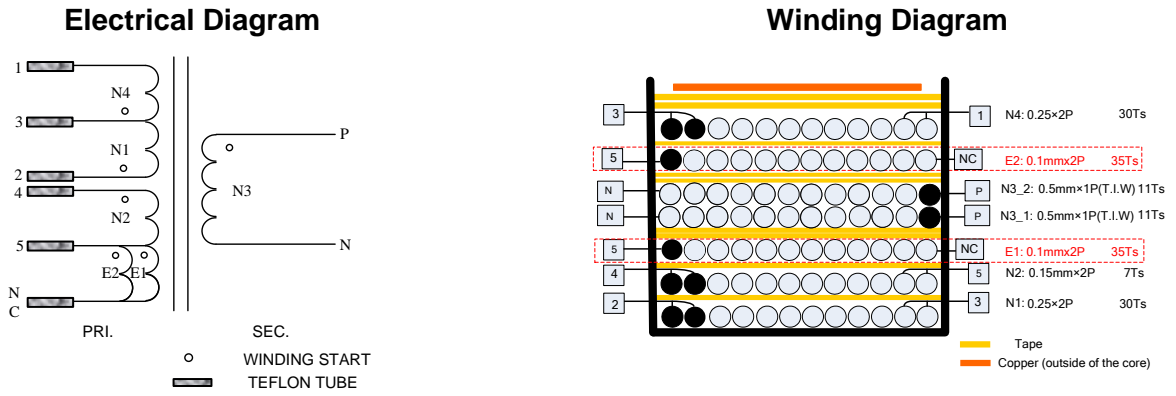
Electrical Diagram

1
N4
3
N1
2
4
N2
5
E2 E1
N C

P
N3
N

PRI.
SEC.

WINDING START
TEFLON TUBE

Winding Diagram

3
1
N4: 0.25×2P 30Ts
5
NC
E2: 0.1mmx2P 35Ts
N
P
N3_2: 0.5mm×1P(T.I.W) 11Ts
N
P
N3_1: 0.5mm×1P(T.I.W) 11Ts
5
NC
E1: 0.1mmx2P 35Ts
4
5
N2: 0.15mm×2P 7Ts
2
3
N1: 0.25×2P 30Ts

Tape
Copper (outside of the core)